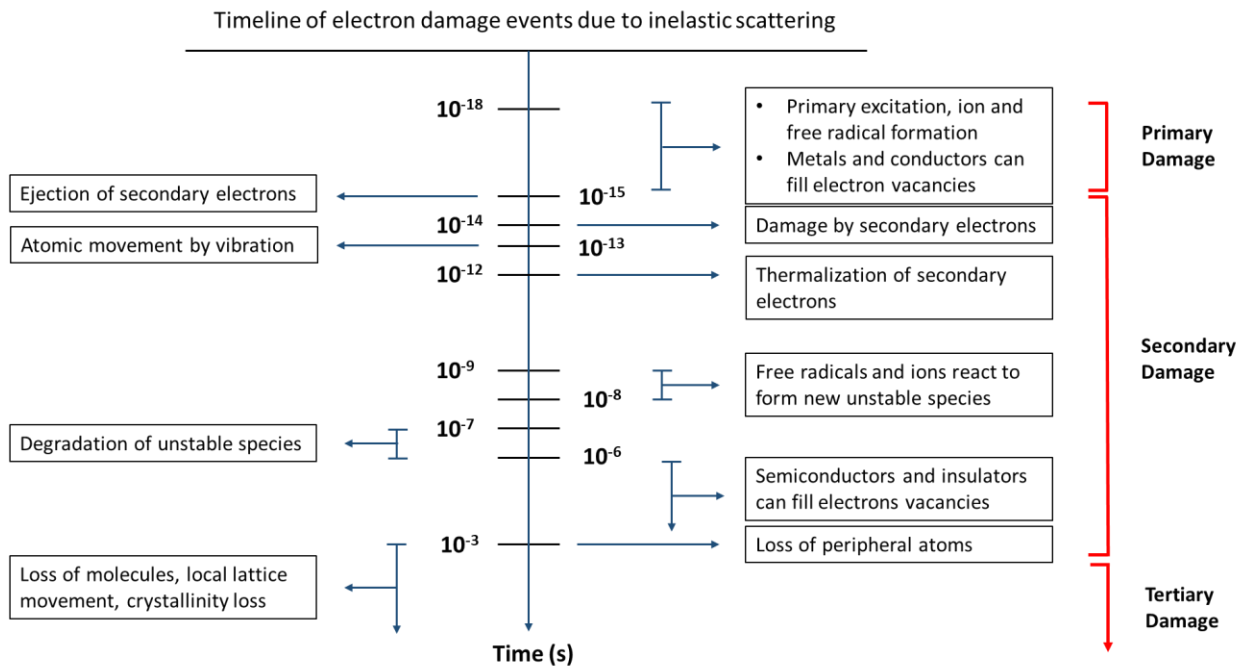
Timeline of electron damage events due to inelastic scattering

$10^{-18}$

• Primary excitation, ion and free radical formation
• Metals and conductors can fill electron vacancies

Primary Damage

Ejection of secondary electrons

$10^{-15}$

$10^{-14}$

Damage by secondary electrons

Atomic movement by vibration

$10^{-13}$

$10^{-12}$

Thermalization of secondary electrons

Secondary Damage

$10^{-9}$

Free radicals and ions react to form new unstable species

$10^{-8}$

$10^{-7}$

Degradation of unstable species

$10^{-6}$

Semiconductors and insulators can fill electrons vacancies

$10^{-3}$

Loss of peripheral atoms

Loss of molecules, local lattice movement, crystallinity loss

Tertiary Damage

Time (s)